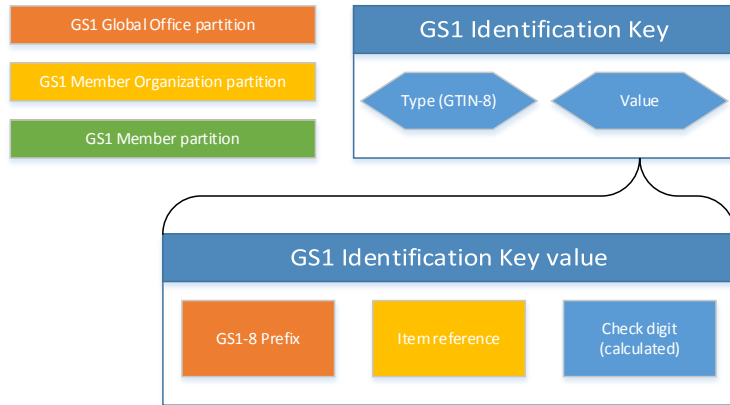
GS1 Global Office partition

GS1 Member Organization partition

GS1 Member partition

GS1 Identification Key

Type (GTIN-8)

Value

GS1 Identification Key value

GS1-8 Prefix

Item reference

Check digit (calculated)